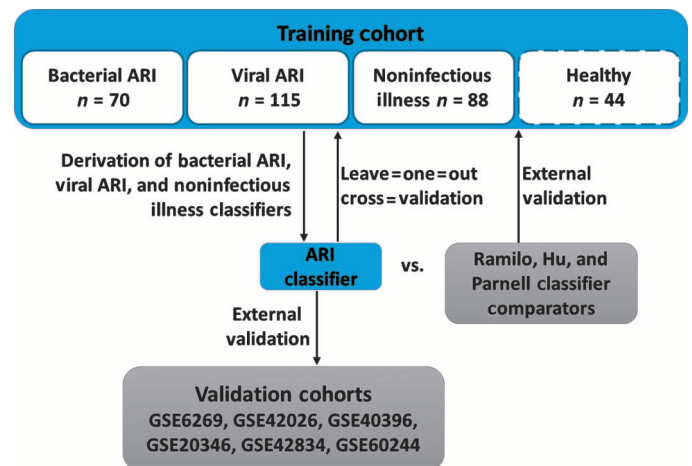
Training cohort

Bacterial ARI
$n$ = 70

Viral ARI
$n$ = 115

Noninfectious illness $n$ = 88

Healthy
$n$ = 44

Derivation of bacterial ARI, viral ARI, and noninfectious illness classifiers

Leave=one=out cross=validation

External validation

ARI classifier

vs.

Ramilo, Hu, and Parnell classifier comparators

External validation

Validation cohorts
GSE6269, GSE42026, GSE40396, GSE20346, GSE42834, GSE60244